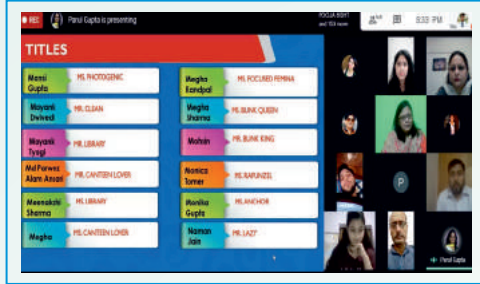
REC Parul Gupta is presenting

8:33 PM

TITLES

| | |
|---|---|
| Mansi Gupta | MS. PHOTOGENIC |
| Mayank Dwivedi | MR. CLEAN |
| Mayank Tyagi | MR. LIBRARY |
| Md Parwez Alam Ansari | MR. CANTEEN LOVER |
| Meenakshi Sharma | MS. LIBRARY |
| Megha | MS. CANTEEN LOVER |

| | |
|---|---|
| Megha Bandpal | MS. FOCUSED FEMINA |
| Megha Sharma | MS. BUNK QUEEN |
| Mohsin | MR. BUNK KING |
| Monica Tomer | MS. RAPUNZEL |
| Monika Gupta | MS. ANCHOR |
| Naman Jain | MR. LAZY |

P

Parul Gupta